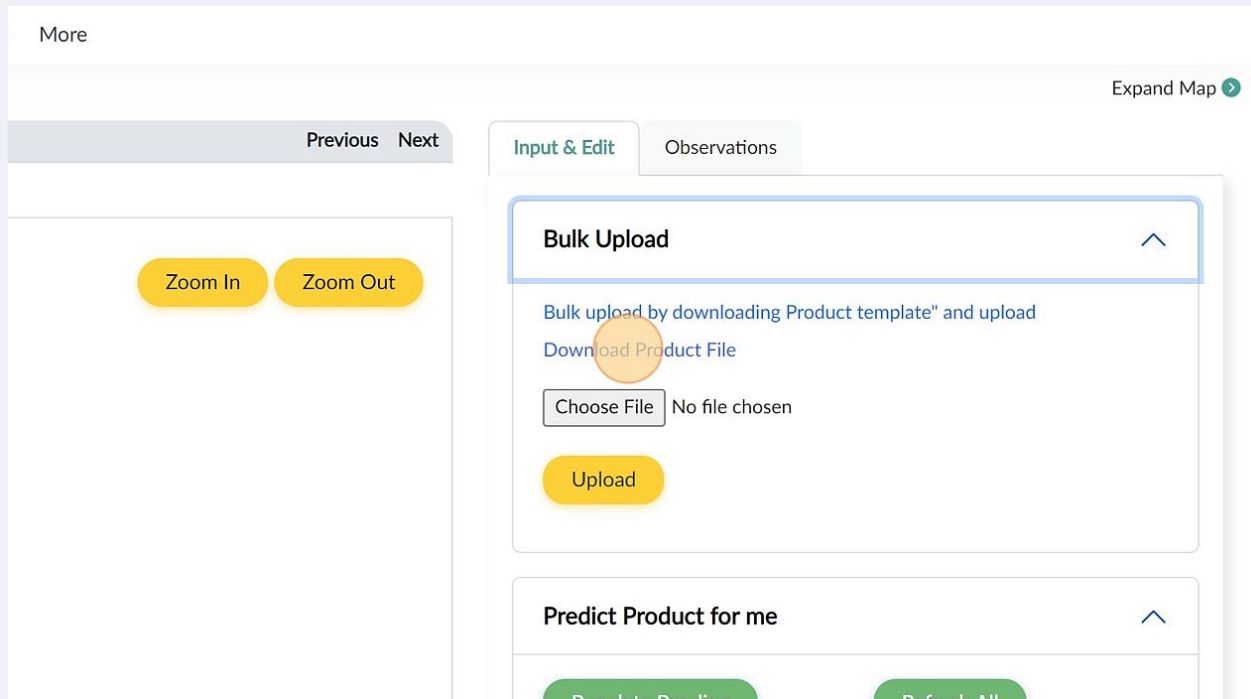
More

Expand Map

Previous Next

Input & Edit

Observations

Bulk Upload

Zoom In

Zoom Out

Bulk upload by downloading Product template" and upload

Download Product File

Choose File No file chosen

Upload

Predict Product for me

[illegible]

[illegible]